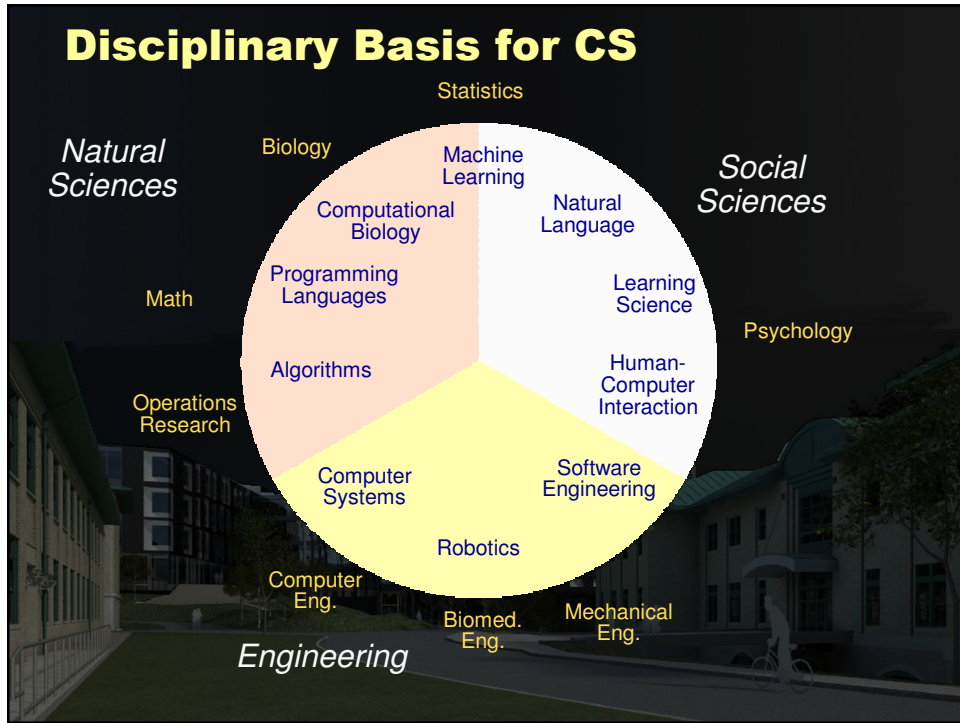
Disciplinary Basis for CS

Statistics

Natural Sciences

Biology

Machine Learning

Social Sciences

Computational Biology

Natural Language

Programming Languages

Learning Science

Math

Psychology

Algorithms

Human-Computer Interaction

Operations Research

Computer Systems

Software Engineering

Robotics

Computer Eng.

Biomed. Eng.

Mechanical Eng.

Engineering